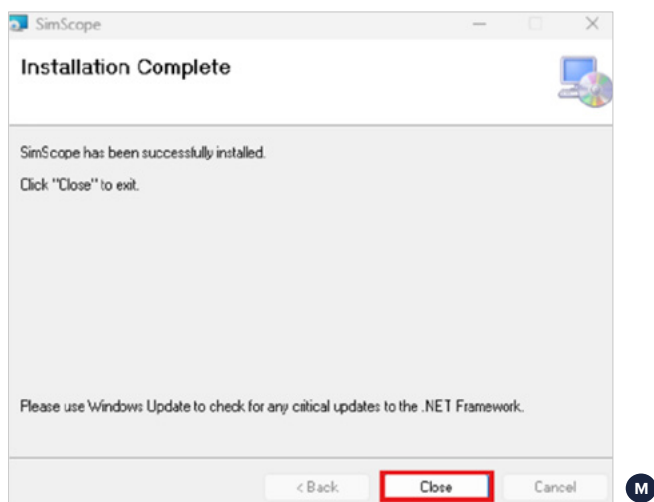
SimScope

Installation Complete

SimScope has been successfully installed.

Click "Close" to exit.

Please use Windows Update to check for any critical updates to the .NET Framework.

< Back
Close
Cancel

M